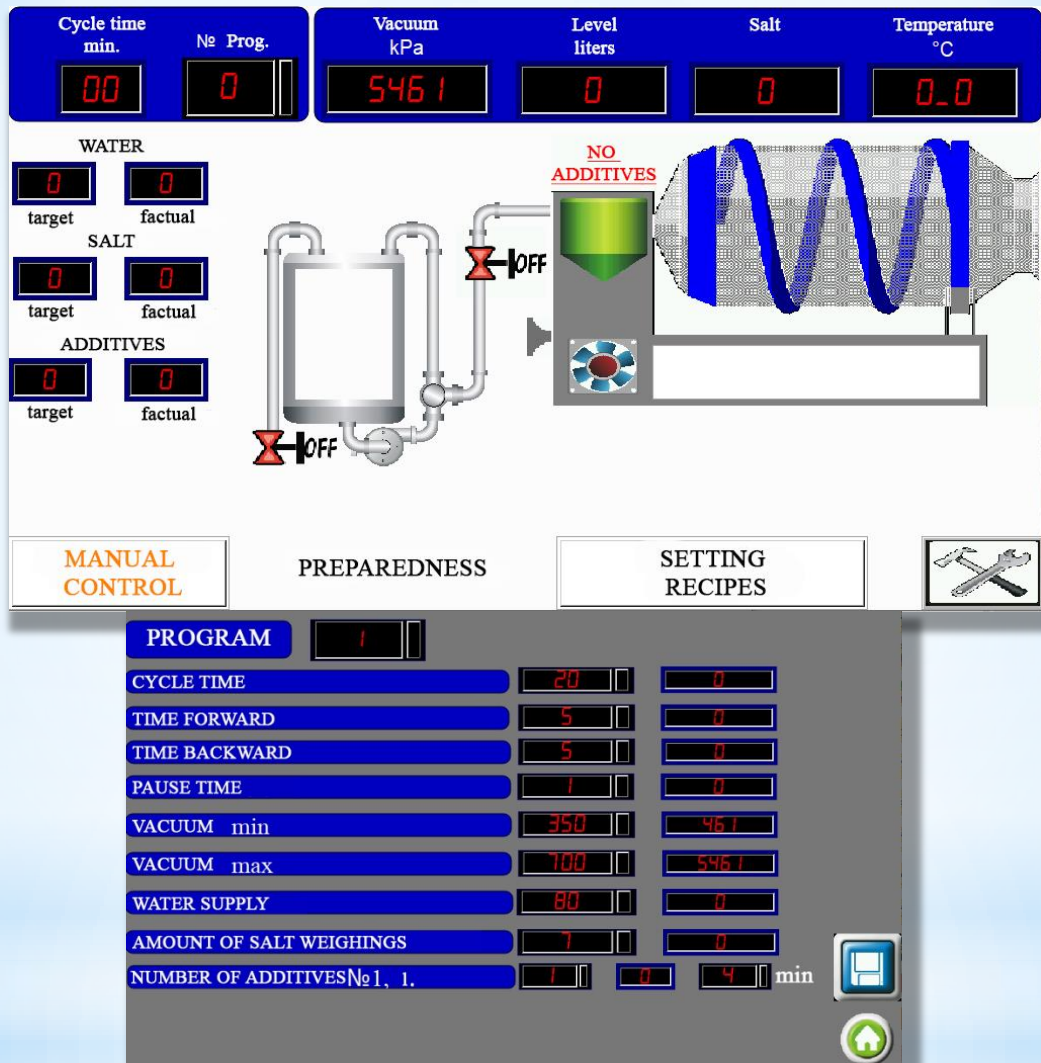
Cycle time min.
№ Prog.
00
0
Vacuum kPa
5461
Level liters
0
Salt
0
Temperature °C
0_0

WATER
0
0
target
factual
SALT
0
0
target
factual
ADDITIVES
0
0
target
factual

OFF
OFF
NO ADDITIVES

MANUAL CONTROL
PREPAREDNESS
SETTING RECIPES

PROGRAM
1
CYCLE TIME
20
0
TIME FORWARD
5
0
TIME BACKWARD
5
0
PAUSE TIME
1
0
VACUUM min
350
461
VACUUM max
700
5461
WATER SUPPLY
80
0
AMOUNT OF SALT WEIGHINGS
7
0
NUMBER OF ADDITIVES№1, 1.
1
0
4
min